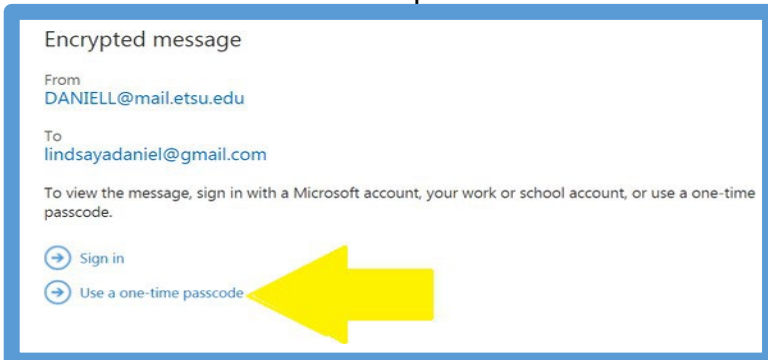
Encrypted message

From
DANIELL@mail.etsu.edu

To
lindsayadaniel@gmail.com

To view the message, sign in with a Microsoft account, your work or school account, or use a one-time passcode.

Sign in

Use a one-time passcode